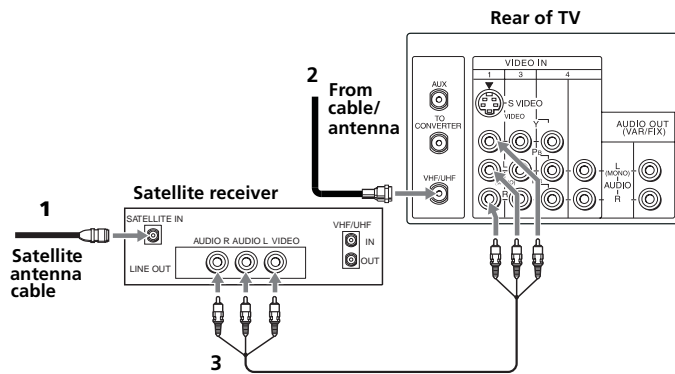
Rear of TV

2 From cable/ antenna

AUX
TO CONVERTER
VHF/UHF

VIDEO IN
1 3 4
S VIDEO
VIDEO
Y
PB
L
R

AUDIO OUT (VAR/FIX)
L (MONO) AUDIO R

Satellite receiver

1 Satellite antenna cable

SATELLITE IN
LINE OUT
AUDIO R AUDIO L VIDEO
VHF/UHF
IN
OUT

3